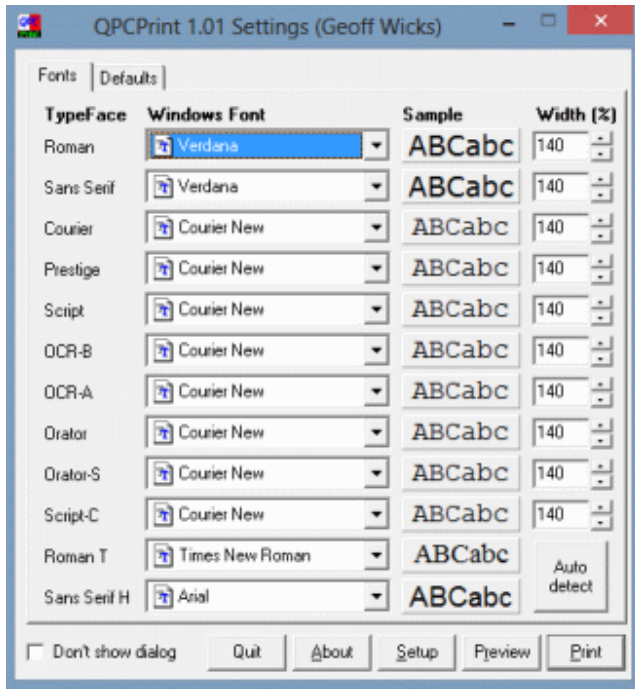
QPCPrint 1.01 Settings (Geoff Wicks)

Fonts | Defaults

| TypeFace | Windows Font | Sample | Width (%) |
|---|---|---|---|
| Roman | Verdana | ABCabc | 140 |
| Sans Serif | Verdana | ABCabc | 140 |
| Courier | Courier New | ABCabc | 140 |
| Prestige | Courier New | ABCabc | 140 |
| Script | Courier New | ABCabc | 140 |
| OCR-B | Courier New | ABCabc | 140 |
| OCR-A | Courier New | ABCabc | 140 |
| Orator | Courier New | ABCabc | 140 |
| Orator-S | Courier New | ABCabc | 140 |
| Script-C | Courier New | ABCabc | 140 |
| Roman T | Times New Roman | ABCabc | Auto detect |
| Sans Serif H | Arial | ABCabc | |

Don't show dialog
Quit
About
Setup
Preview
Print